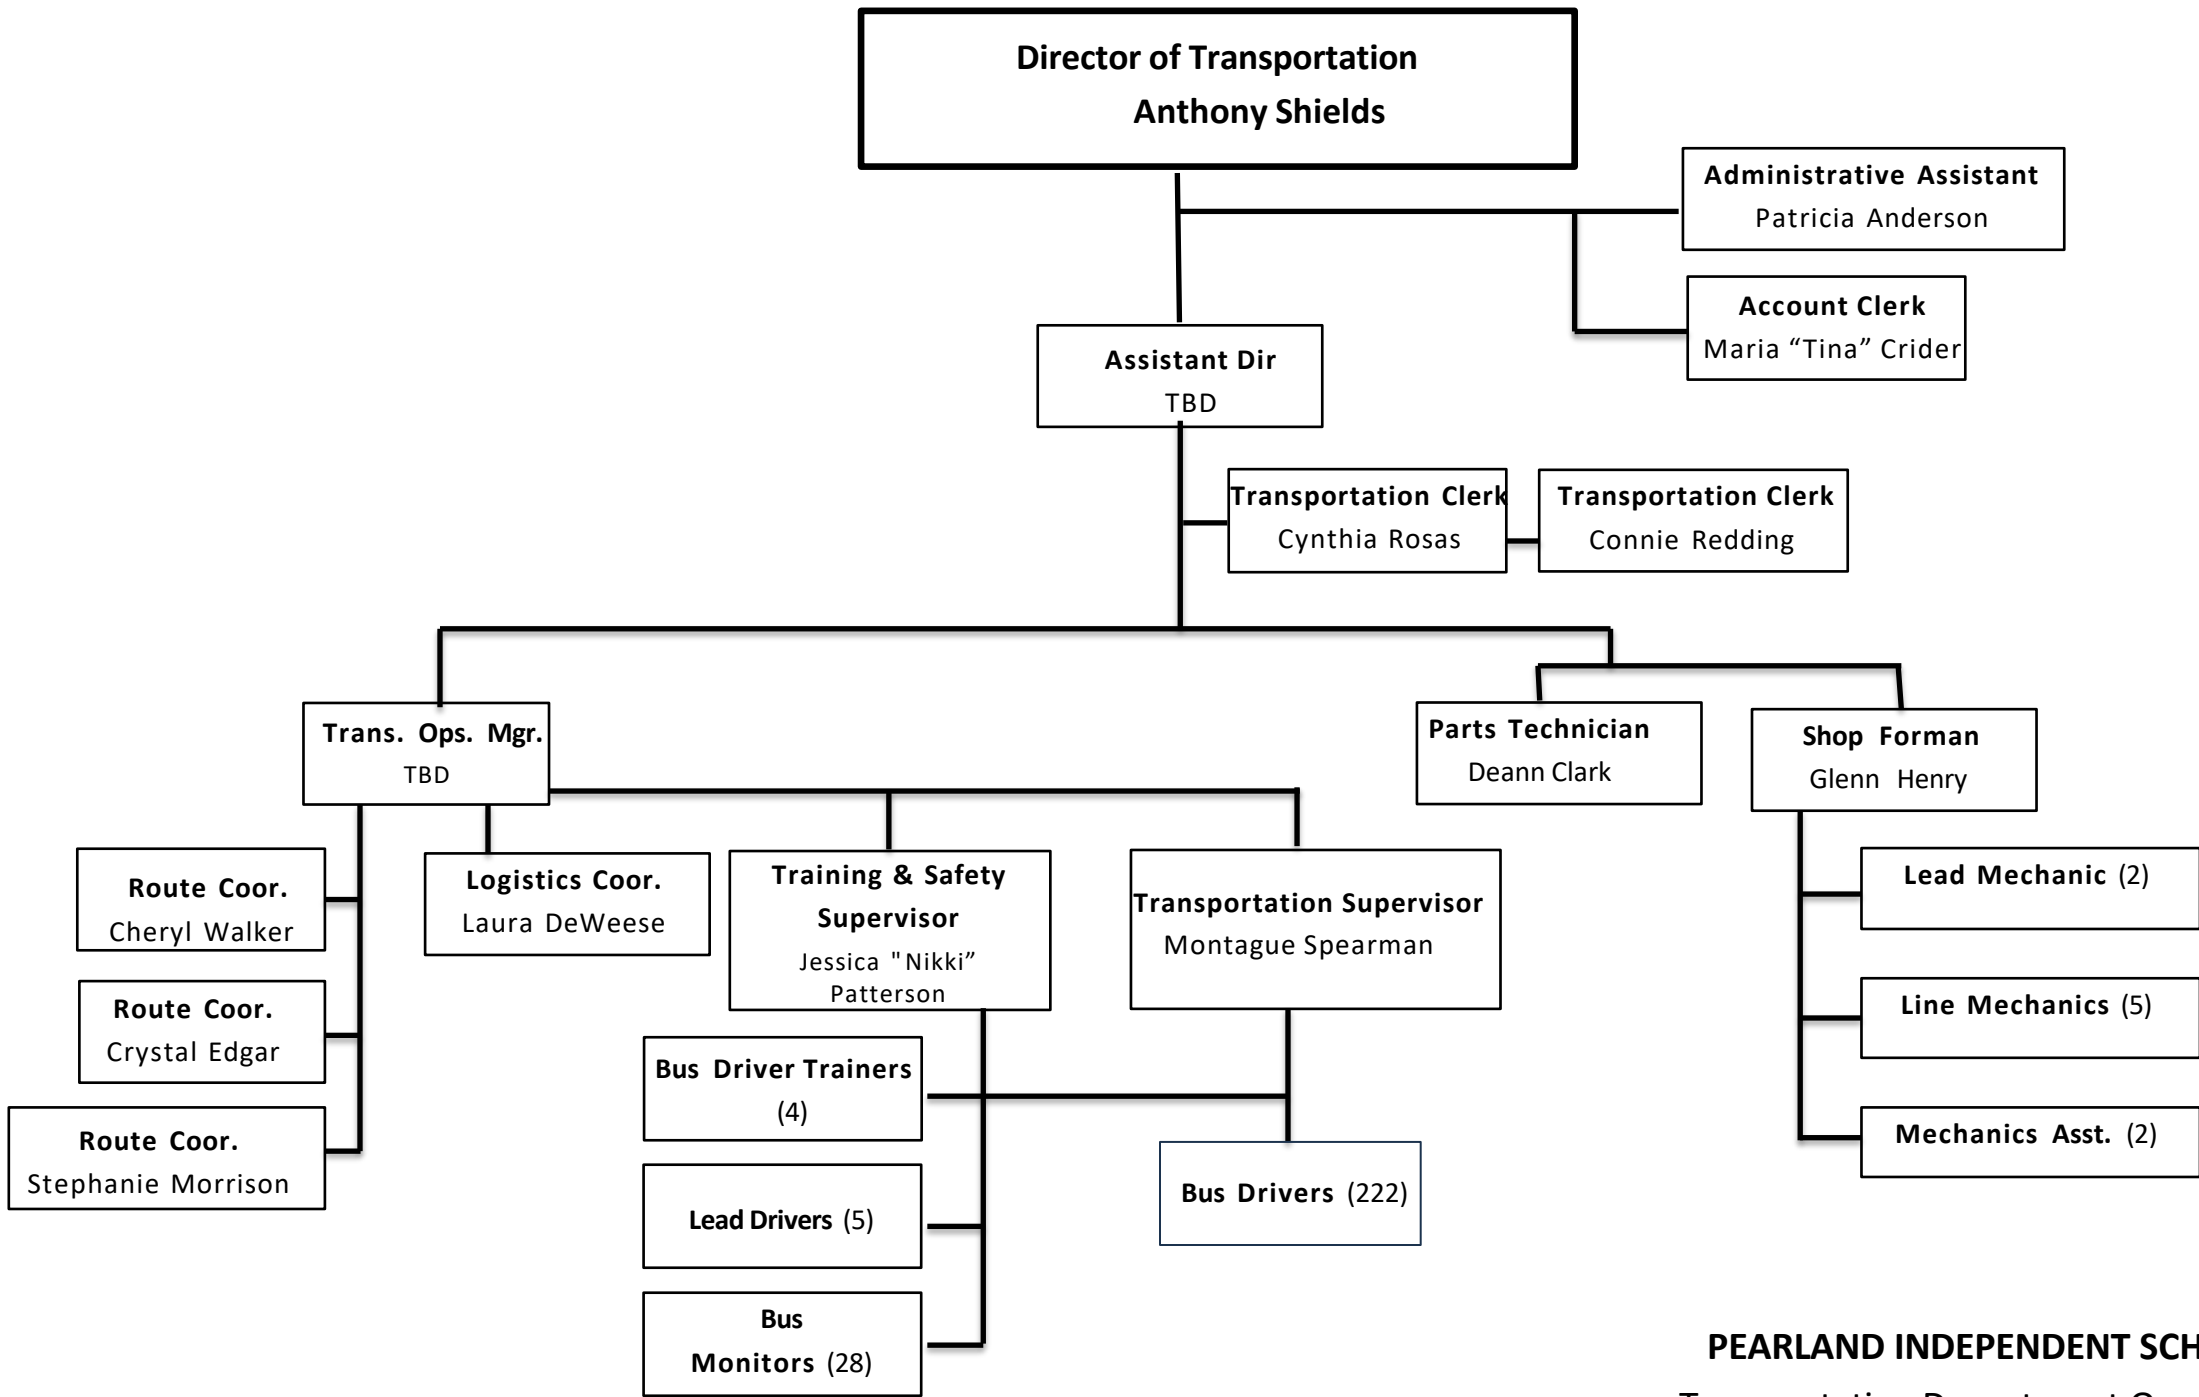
Director of Transportation
Anthony Shields

Administrative Assistant
Patricia Anderson

Account Clerk
Maria “Tina” Crider

Assistant Dir
TBD

Transportation Clerk
Cynthia Rosas

Transportation Clerk
Connie Redding

Trans. Ops. Mgr.
TBD

Parts Technician
Deann Clark

Shop Forman
Glenn Henry

Route Coor.
Cheryl Walker

Logistics Coor.
Laura DeWeese

Training & Safety Supervisor
Jessica "Nikki" Patterson

Transportation Supervisor
Montague Spearman

Lead Mechanic (2)

Route Coor.
Crystal Edgar

Line Mechanics (5)

Bus Driver Trainers (4)

Route Coor.
Stephanie Morrison

Mechanics Asst. (2)

Bus Drivers (222)

Lead Drivers (5)

Bus Monitors (28)

PEARLAND INDEPENDENT SCH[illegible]
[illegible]